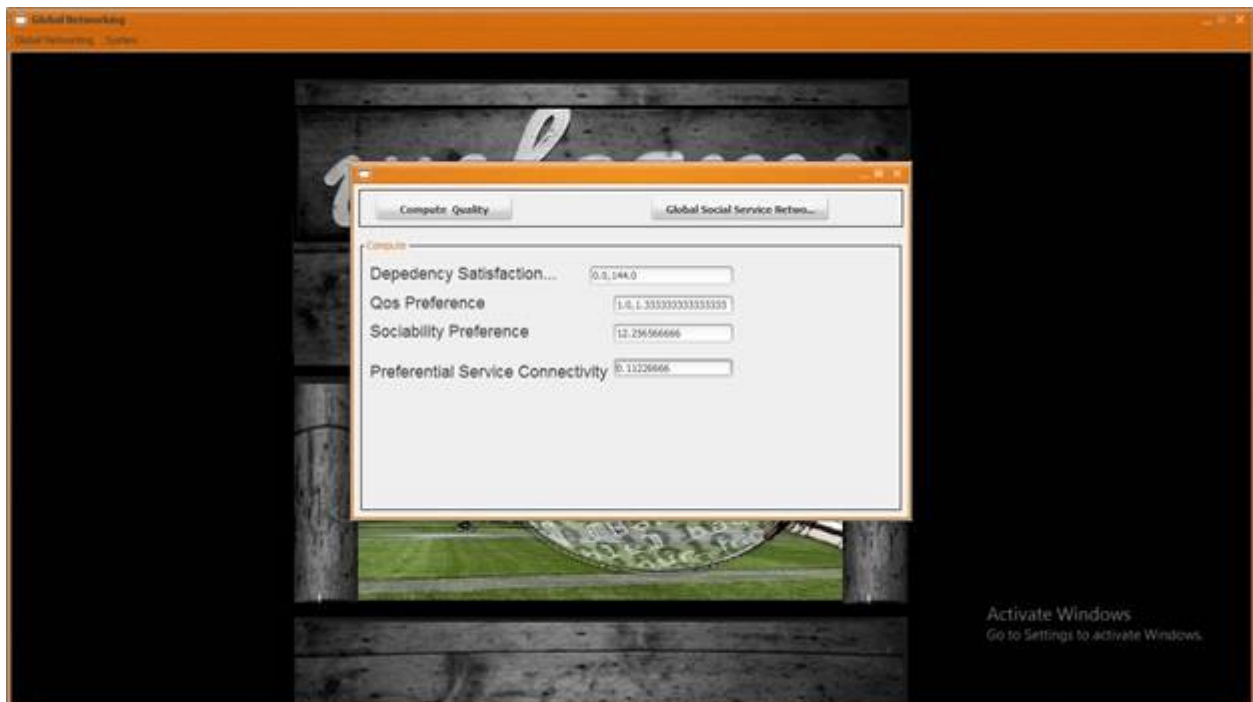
Global Networking
Global Networking System

Compute Quality
Global Social Service Netwo...

Compute
Depedency Satisfaction... 0.0,144.0
Qos Preference 1.0,1.333333333333333
Sociability Preference 12.236566666
Preferential Service Connectivity 0.11226666

Activate Windows
Go to Settings to activate Windows.